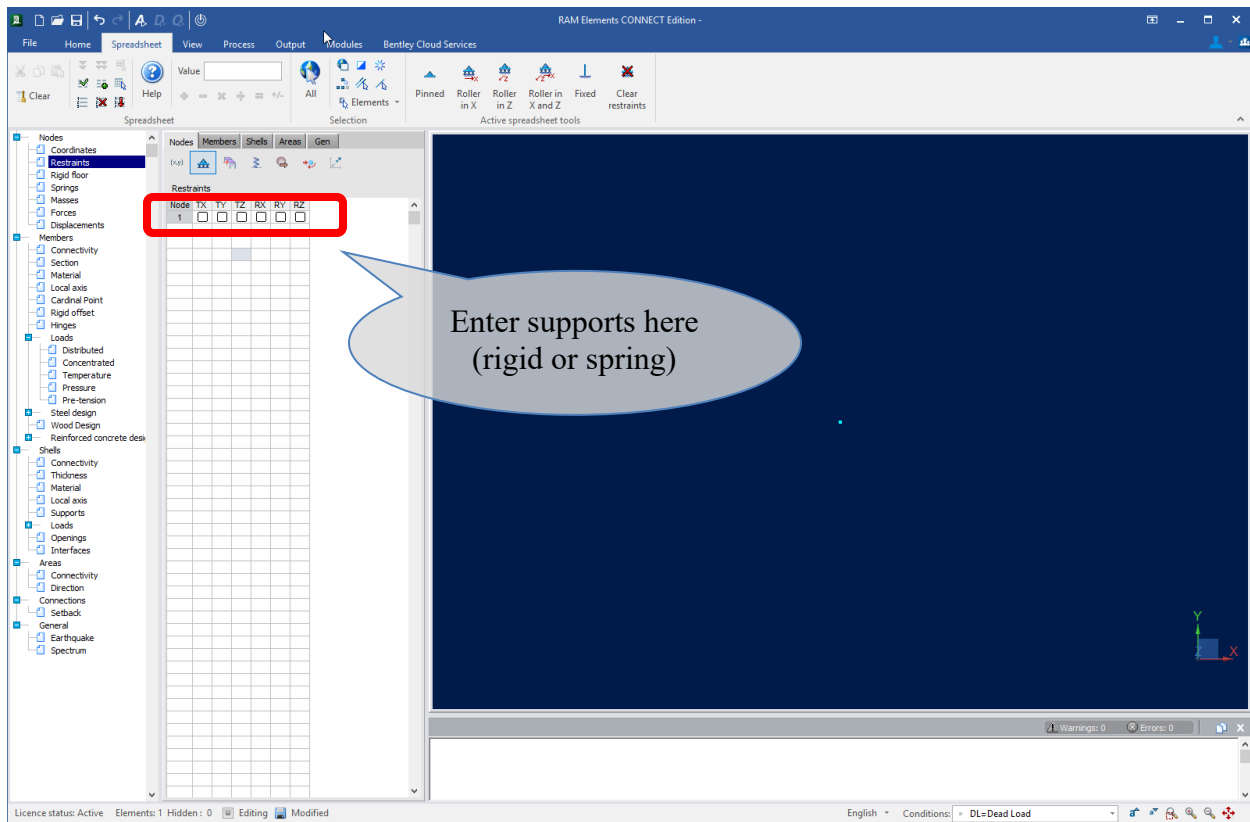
RAM Elements CONNECT Edition -

File Home Spreadsheet View Process Output Modules Bentley Cloud Services

Clear
Help
Value
Spreadsheet
All
Elements
Selection
Pinned
Roller in X
Roller in Z
Roller in X and Z
Fixed
Clear restraints
Active spreadsheet tools

Nodes
Coordinates
Restraints
Rigid floor
Springs
Masses
Forces
Displacements
Members
Connectivity
Section
Material
Local axis
Cardinal Point
Rigid offset
Hinges
Loads
Distributed
Concentrated
Temperature
Pressure
Pre-tension
Steel design
Wood Design
Reinforced concrete desi
Shells
Connectivity
Thickness
Material
Local axis
Supports
Loads
Openings
Interfaces
Areas
Connectivity
Direction
Connections
Setback
General
Earthquake
Spectrum

Nodes Members Shells Areas Gen

(x,y)

Restraints

| Node | TX | TY | TZ | RX | RY | RZ |
|---|---|---|---|---|---|---|
| 1 | ☐ | ☐ | ☐ | ☐ | ☐ | ☐ |

Enter supports here (rigid or spring)

Y
X
Z

Warnings: 0 Errors: 0

Licence status: Active Elements: 1 Hidden : 0 Editing Modified

English Conditions: DL=Dead Load